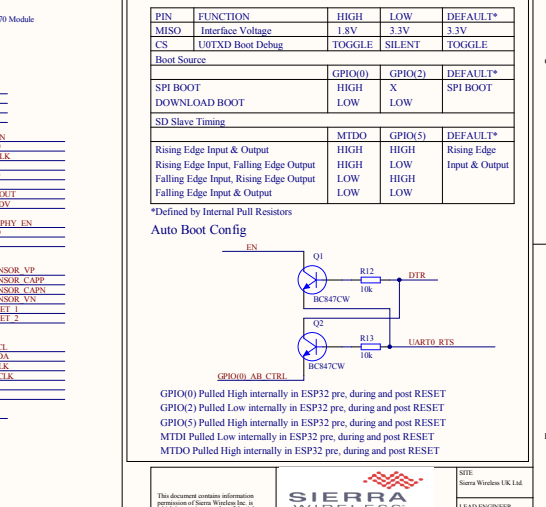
70 Module

N
LK

OUT
OV

PHY_EN

NSOR_VP
NSOR_CAPP
NSOR_CAPN
NSOR_VN
ET_1
ET_2

CL
DA
LK
CLK

| PIN | FUNCTION | HIGH | LOW | DEFAULT* |
|---|---|---|---|---|
| MISO | Interface Voltage | 1.8V | 3.3V | 3.3V |
| CS | U0TXD Boot Debug | TOGGLE | SILENT | TOGGLE |

Boot Source

| | GPIO(0) | GPIO(2) | DEFAULT* |
|---|---|---|---|
| SPI BOOT | HIGH | X | SPI BOOT |
| DOWNLOAD BOOT | LOW | LOW | |

SD Slave Timing

| | MTDO | GPIO(5) | DEFAULT* |
|---|---|---|---|
| Rising Edge Input & Output | HIGH | HIGH | Rising Edge Input & Output |
| Rising Edge Input, Falling Edge Output | HIGH | LOW | |
| Falling Edge Input, Rising Edge Output | LOW | HIGH | |
| Falling Edge Input & Output | LOW | LOW | |

*Defined by Internal Pull Resistors

Auto Boot Config

EN
Q1
R12
DTR
10k
BC847CW
Q2
R13
UART0_RTS
10k
BC847CW
GPIO(0)_AB_CTRL

GPIO(0) Pulled High internally in ESP32 pre, during and post RESET
GPIO(2) Pulled Low internally in ESP32 pre, during and post RESET
GPIO(5) Pulled High internally in ESP32 pre, during and post RESET
MTDI Pulled Low internally in ESP32 pre, during and post RESET
MTDO Pulled High internally in ESP32 pre, during and post RESET

This document contains information
permission of Sierra Wireless Inc. is
SIERRA
WIRELESS
SITE
Sierra Wireless UK Ltd.
LEAD ENGINEER